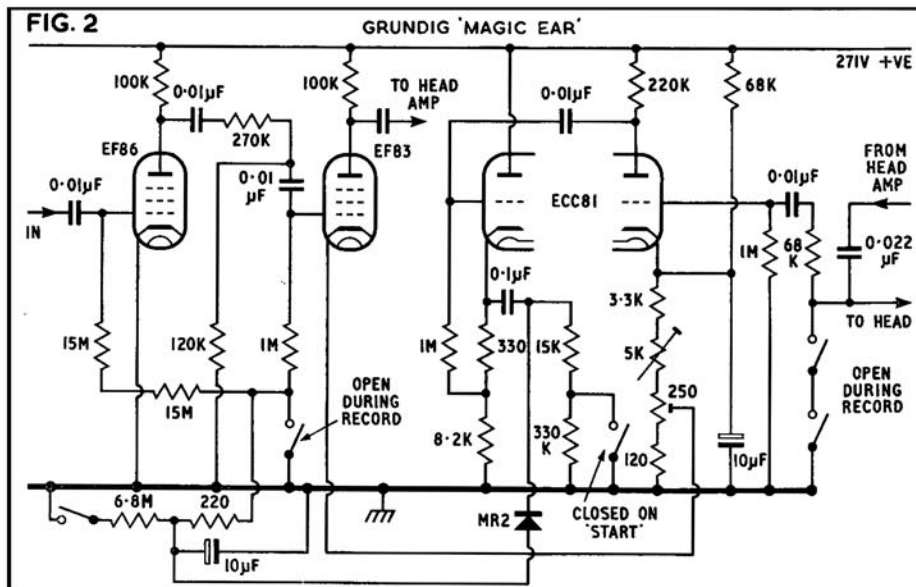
FIG. 2

GRUNDIG 'MAGIC EAR'

271V +VE

100K

0·01μF

270K

EF86

0·01μF

IN

100K

TO HEAD AMP

EF83

0·01 μF

0·01μF

220K

68K

ECC81

0·01μF

FROM HEAD AMP

1M

68 K

0·022 μF

TO HEAD

15M

120K

1M

15M

OPEN DURING RECORD

0·1μF

1M

330

15K

3·3K

5K

250

8·2K

330 K

120

10μF

OPEN DURING RECORD

6·8M

220

10μF

MR2

CLOSED ON 'START'